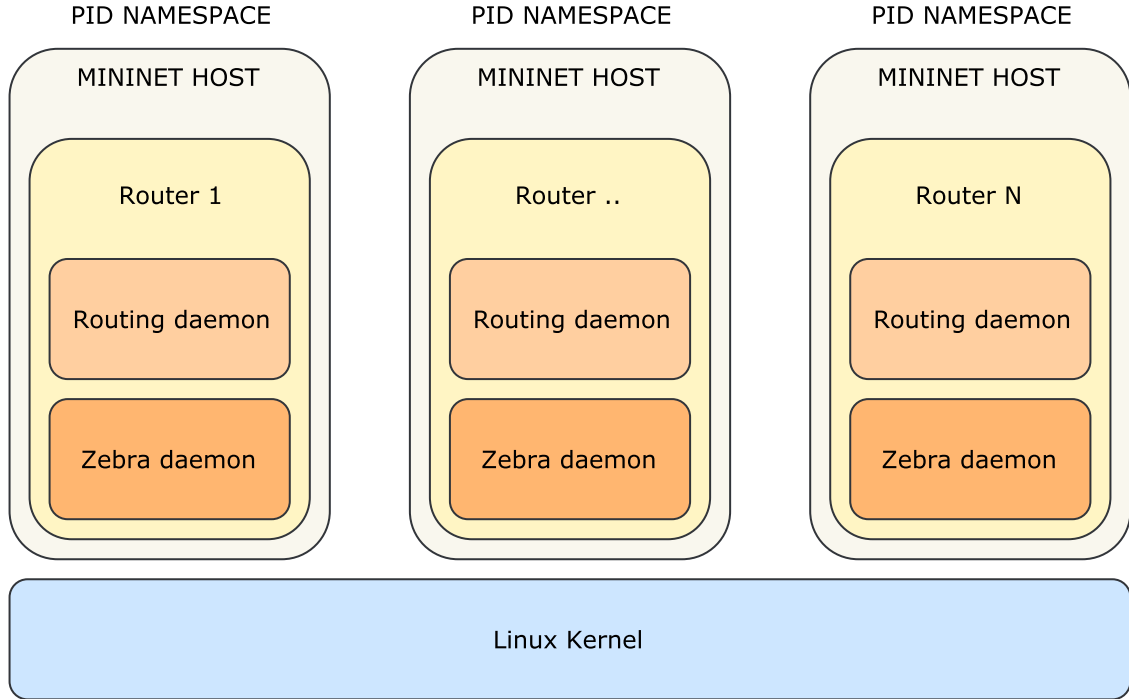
PID NAMESPACE

MININET HOST

Router 1

Routing daemon

Zebra daemon

PID NAMESPACE

MININET HOST

Router ..

Routing daemon

Zebra daemon

PID NAMESPACE

MININET HOST

Router N

Routing daemon

Zebra daemon

Linux Kernel